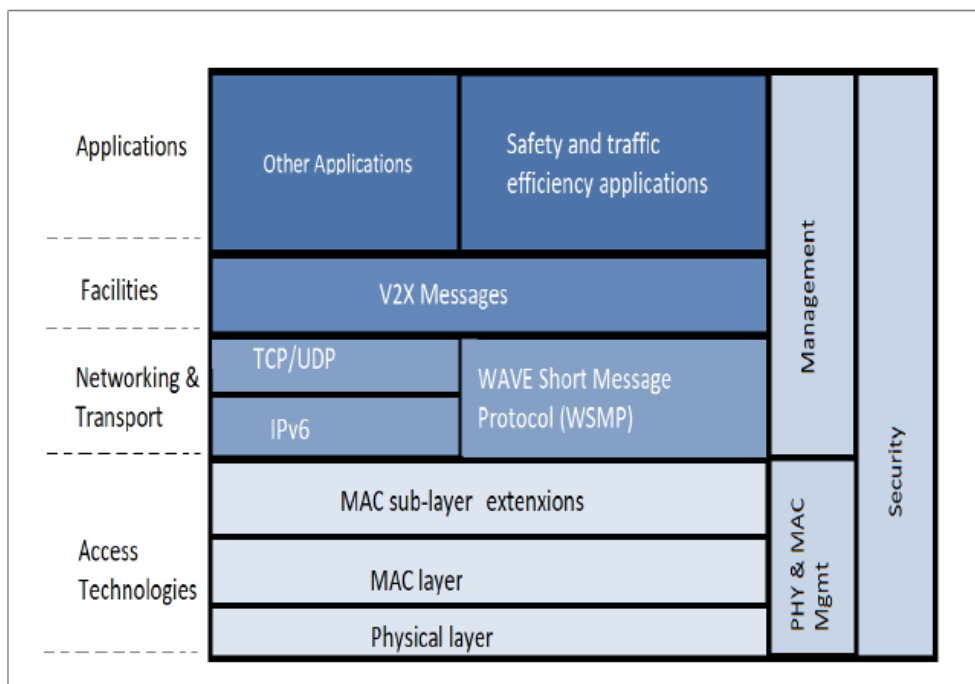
Applications

Other Applications

Safety and traffic efficiency applications

Management

Security

Facilities

V2X Messages

Networking & Transport

TCP/UDP

IPv6

WAVE Short Message Protocol (WSMP)

Access Technologies

MAC sub-layer extenxions

MAC layer

Physical layer

PHY & MAC Mgmt